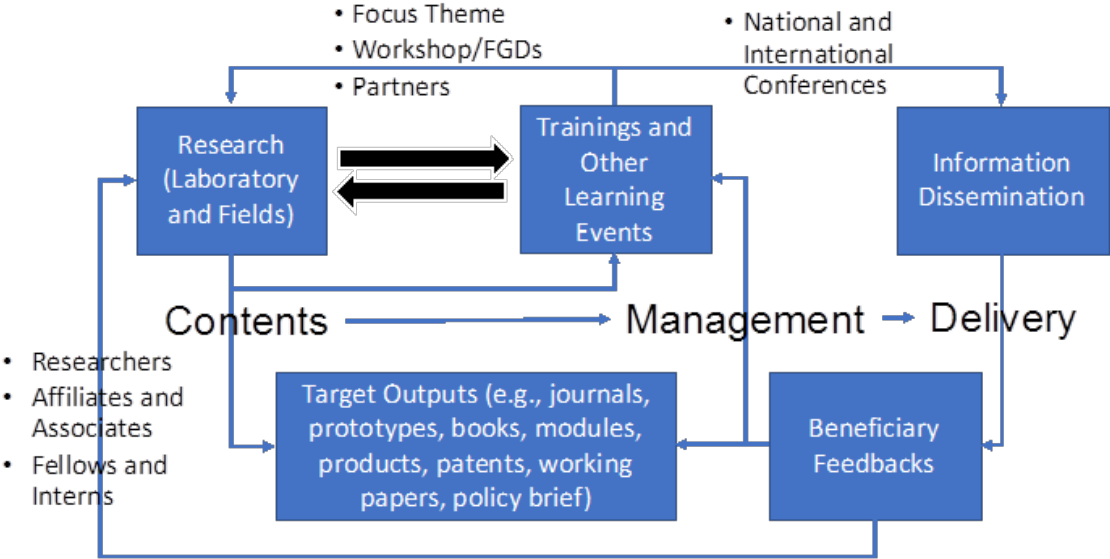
• Focus Theme
• Workshop/FGDs
• Partners

• National and International Conferences

Research (Laboratory and Fields)

Trainings and Other Learning Events

Information Dissemination

Contents

Management

Delivery

• Researchers
• Affiliates and Associates
• Fellows and Interns

Target Outputs (e.g., journals, prototypes, books, modules, products, patents, working papers, policy brief)

Beneficiary Feedbacks